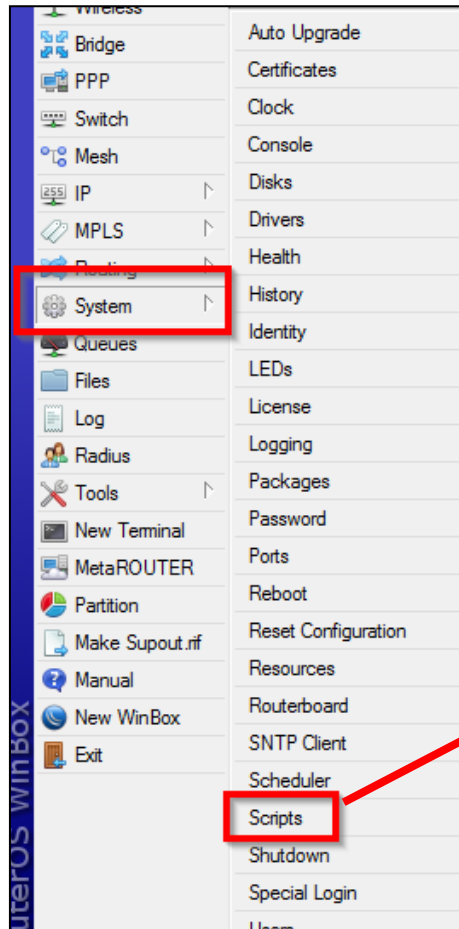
Wireless
Bridge
PPP
Switch
Mesh
IP
MPLS
Routing
System
Queues
Files
Log
Radius
Tools
New Terminal
MetaROUTER
Partition
Make Supout.rif
Manual
New WinBox
Exit

uterOS WinBox

Auto Upgrade
Certificates
Clock
Console
Disks
Drivers
Health
History
Identity
LEDs
License
Logging
Packages
Password
Ports
Reboot
Reset Configuration
Resources
Routerboard
SNTP Client
Scheduler
Scripts
Shutdown
Special Login
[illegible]